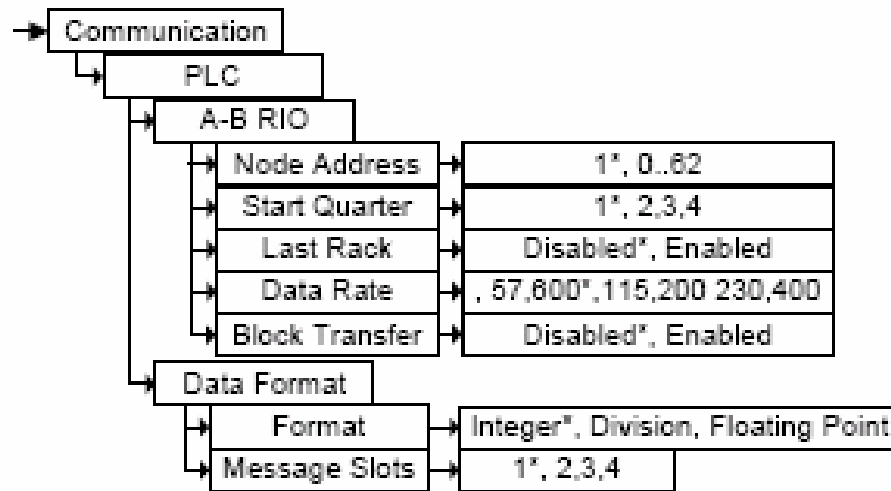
Communication

PLC

A-B RIO

Node Address
1*, 0..62

Start Quarter
1*, 2,3,4

Last Rack
Disabled*, Enabled

Data Rate
, 57,600*,115,200 230,400

Block Transfer
Disabled*, Enabled

Data Format

Format
Integer*, Division, Floating Point

Message Slots
1*, 2,3,4